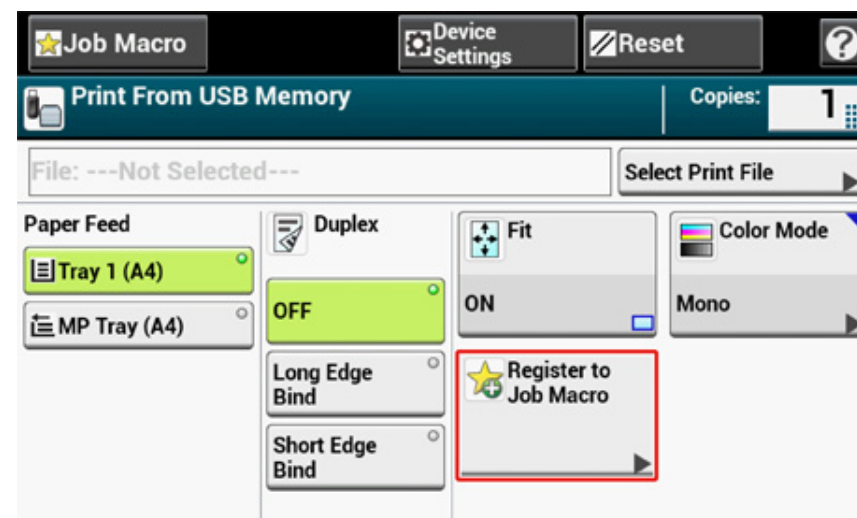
Job Macro

Device Settings

Reset

?

Print From USB Memory

Copies: 1

File: ---Not Selected---

Select Print File

Paper Feed

Tray 1 (A4)

MP Tray (A4)

Duplex

OFF

Long Edge Bind

Short Edge Bind

Fit

ON

Color Mode

Mono

Register to Job Macro